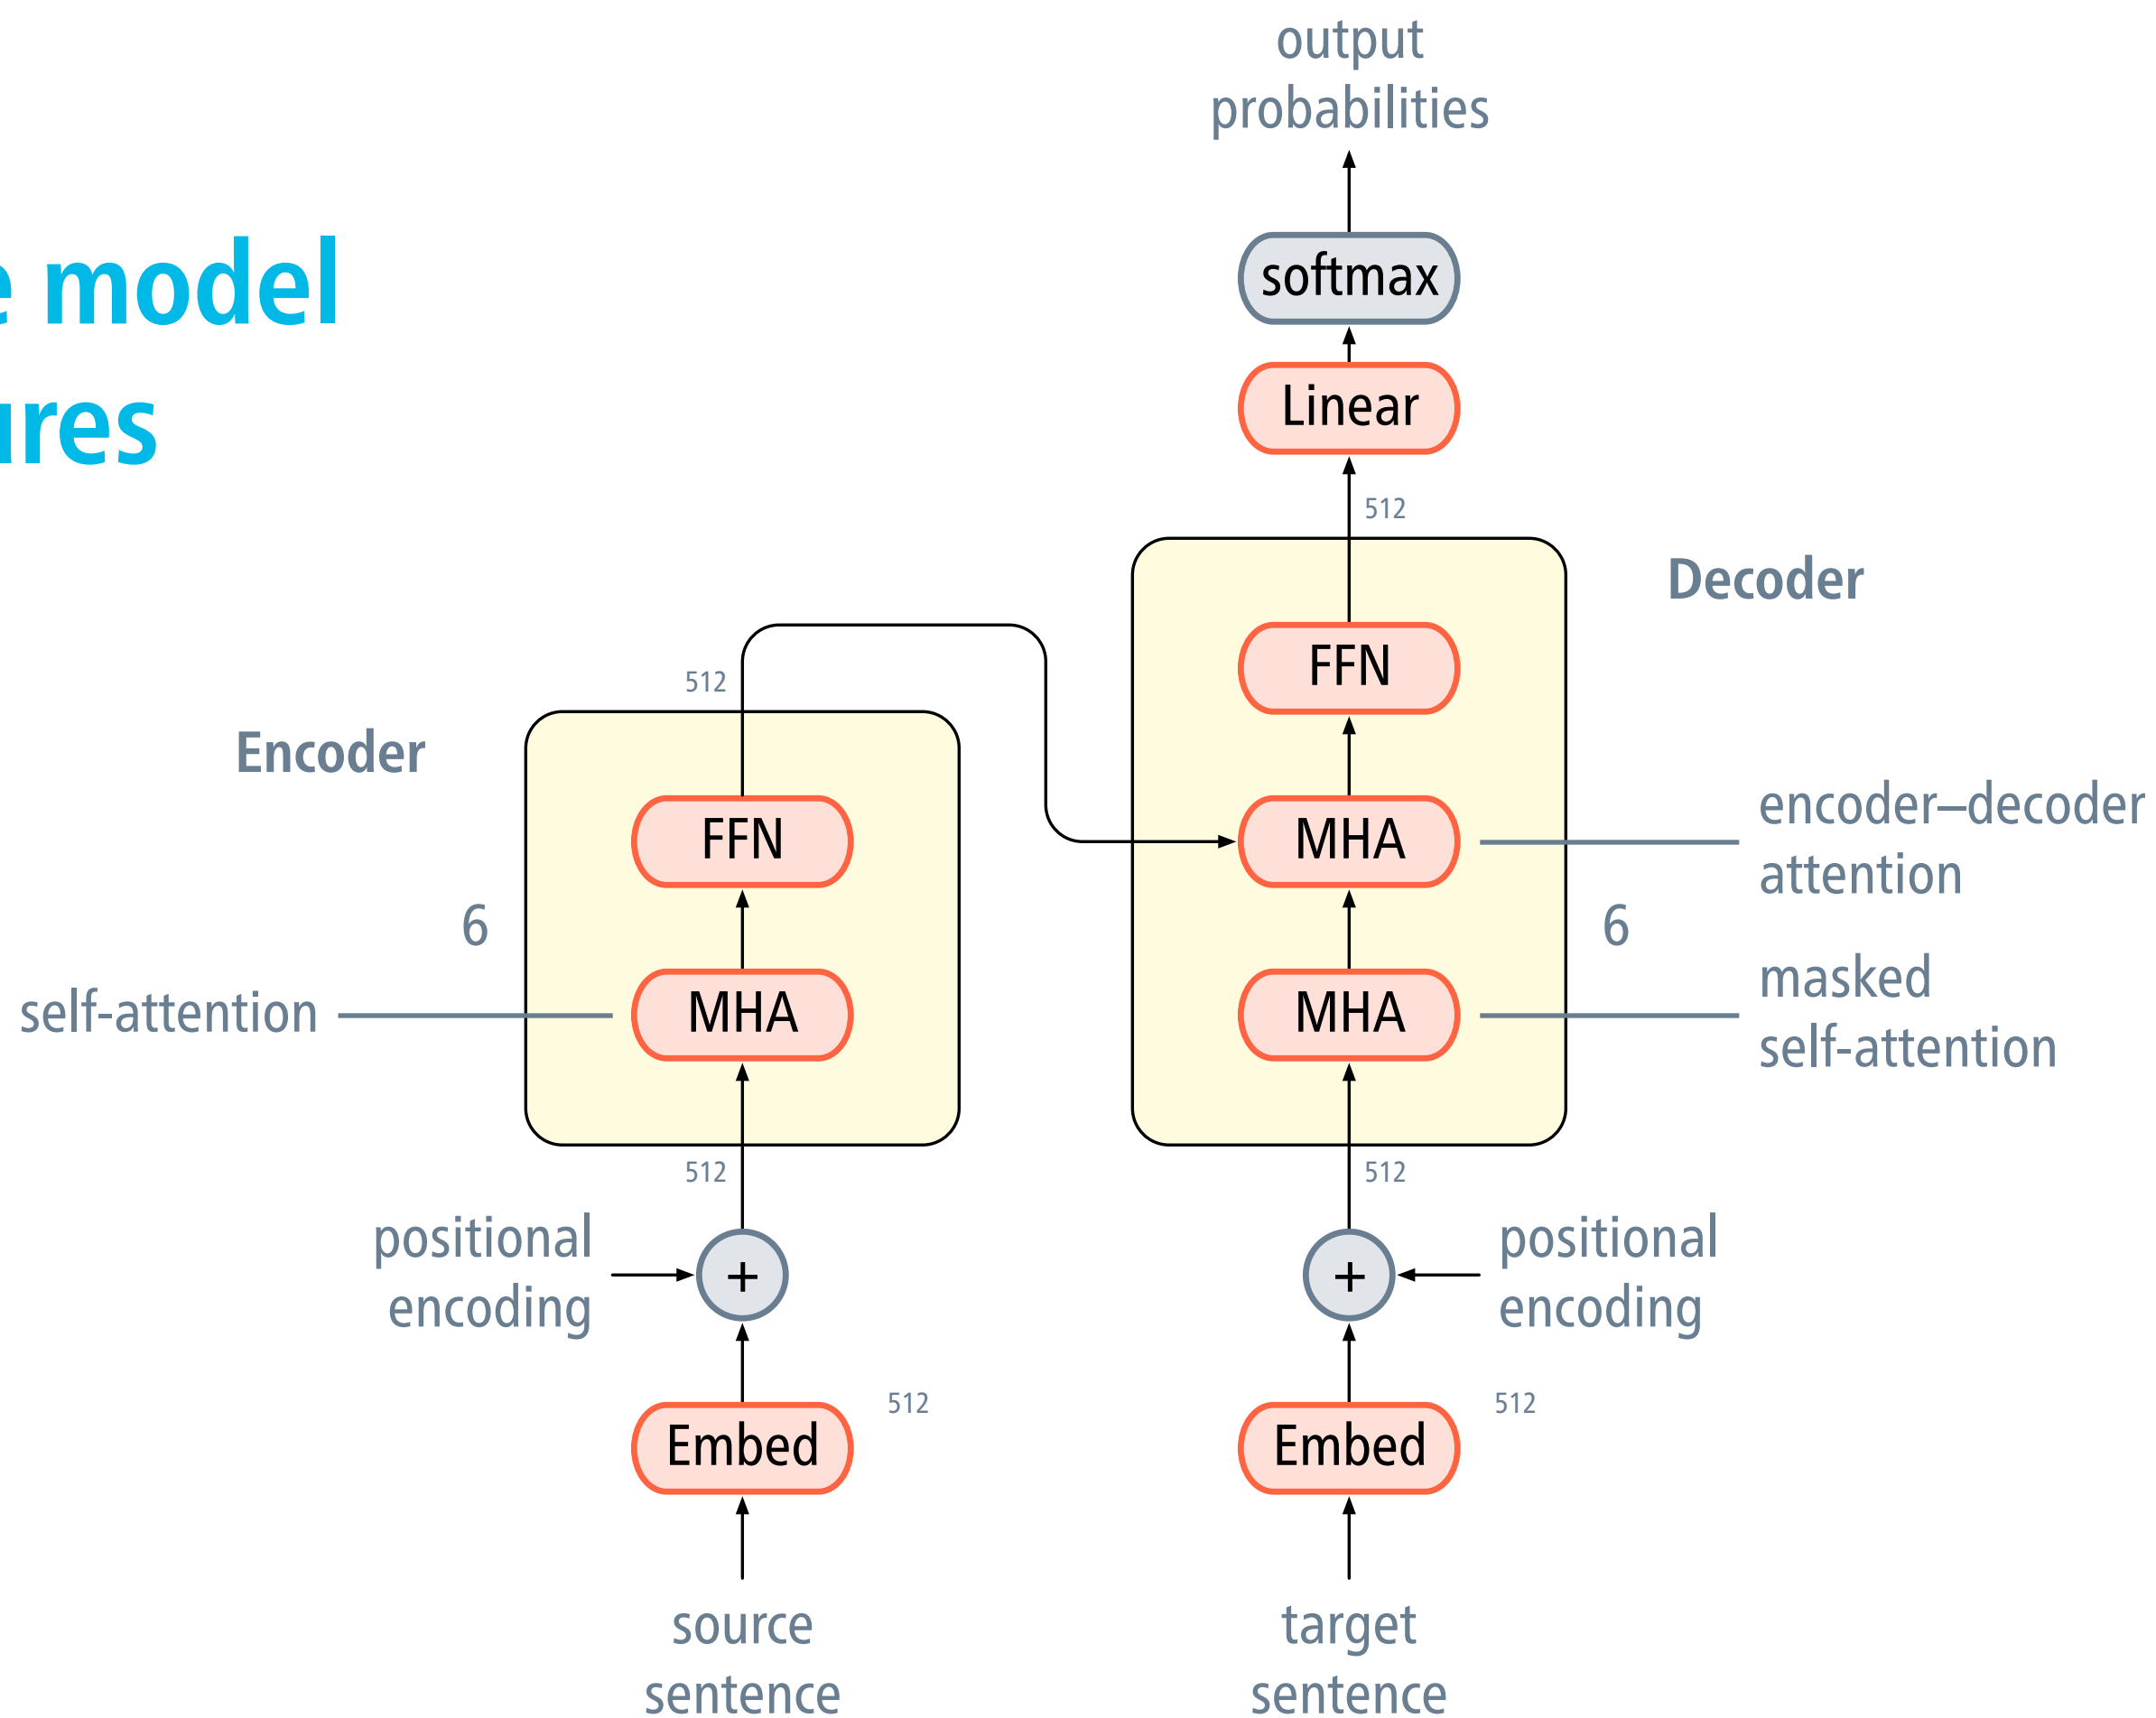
e model
ures

output probabilities

softmax

Linear

512

Decoder

FFN

512

Encoder

FFN

MHA

encoder–decoder attention

6

6

self-attention

MHA

MHA

masked self-attention

512

512

positional encoding

+

+

positional encoding

512

512

Embed

Embed

source sentence

target sentence